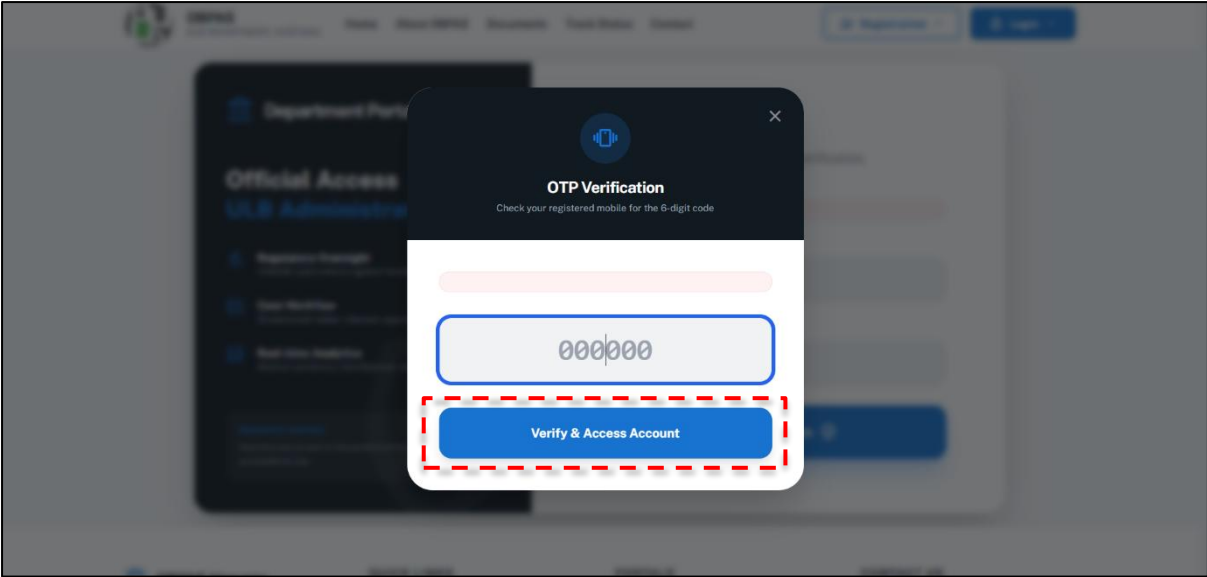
OBPAS

Home About OBPAS Documents Track Status Contact

Registration

Login

Department Portal

Official Access

ULB Administration

×

OTP Verification

Check your registered mobile for the 6-digit code

000000

Verify & Access Account